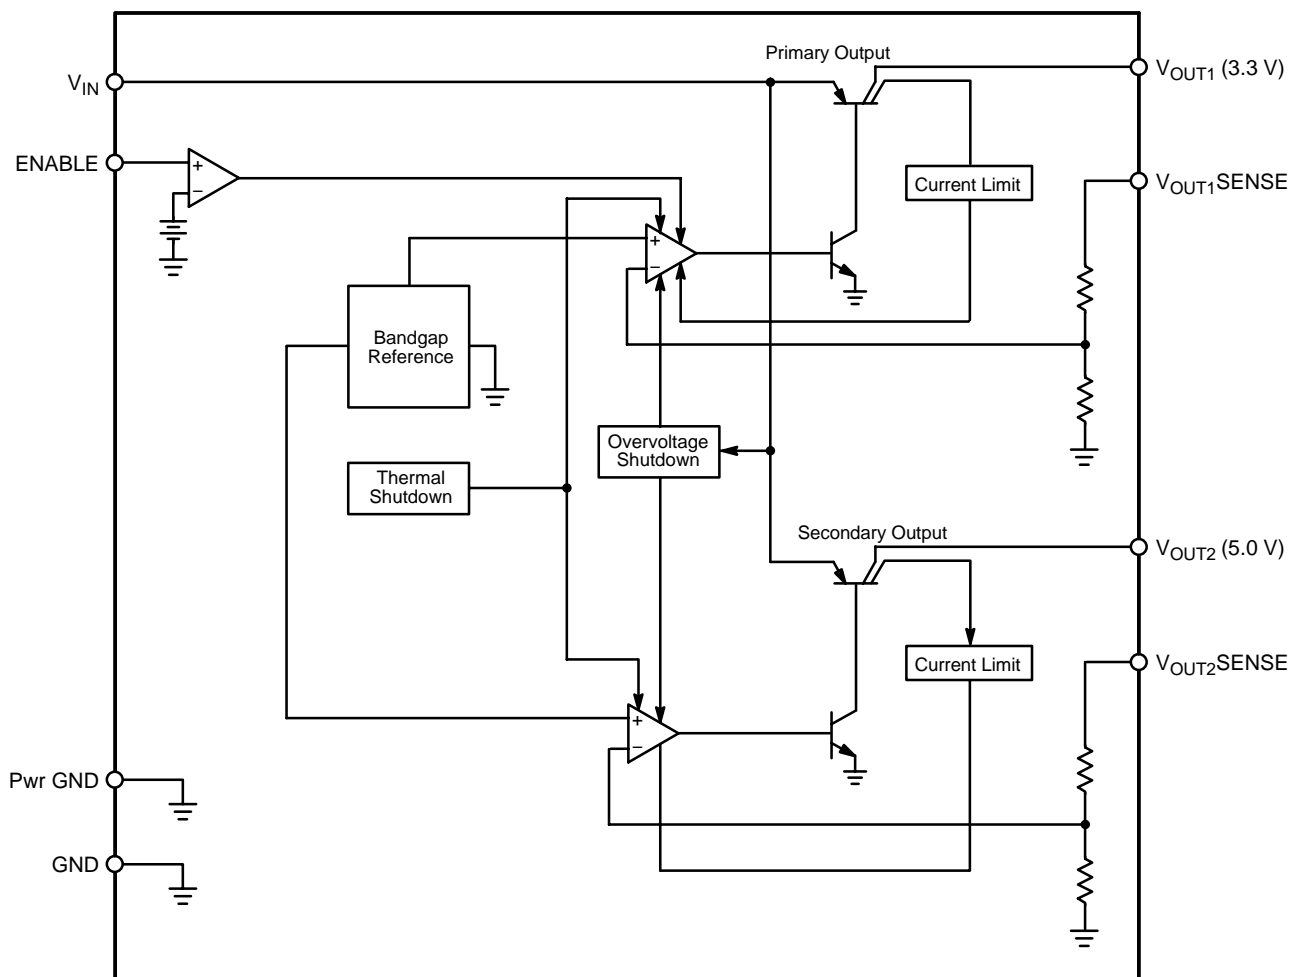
Primary Output

$V_{IN}$

$V_{OUT1}$ (3.3 V)

ENABLE

+

−

Current Limit

$V_{OUT1}$SENSE

+

−

Bandgap Reference

Overvoltage Shutdown

Thermal Shutdown

Secondary Output

$V_{OUT2}$ (5.0 V)

Current Limit

$V_{OUT2}$SENSE

+

−

Pwr GND

GND